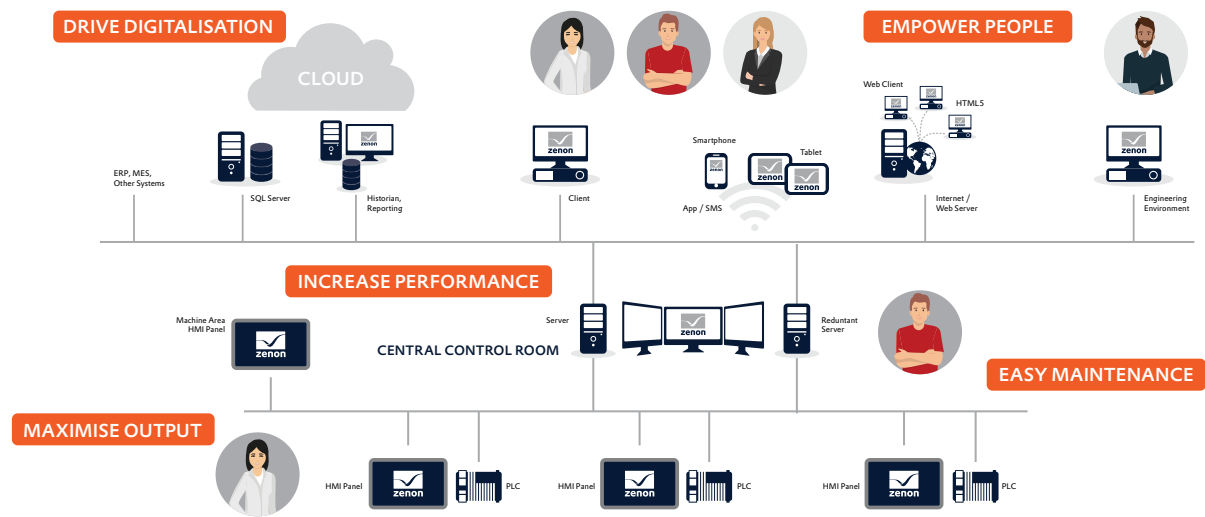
DRIVE DIGITALISATION

CLOUD

EMPOWER PEOPLE

Web Client

HTML5

ERP, MES, Other Systems

SQL Server

Historian, Reporting

zenon

Client

Smartphone

Tablet

App / SMS

Internet / Web Server

Engineering Environment

INCREASE PERFORMANCE

Machine Area HMI Panel

Server

Reduntant Server

CENTRAL CONTROL ROOM

EASY MAINTENANCE

MAXIMISE OUTPUT

HMI Panel

PLC

HMI Panel

PLC

HMI Panel

PLC